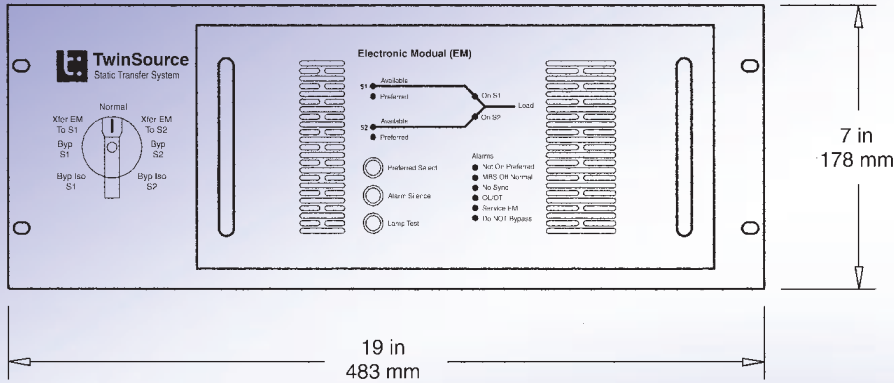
TwinSource
Static Transfer System

Normal
Xfer EM To S1
Xfer EM To S2
Byp S1
Byp S2
Byp Iso S1
Byp Iso S2

Electronic Modual (EM)

S1 Available
Preferred
On S1
Load
S2 Available
On S2
Preferred

Preferred Select
Alarm Silence
Lamp Test

Alarms
Not On Preferred
MBS Off Normal
No Sync
OL/OT
Service EM
Do NOT Bypass

7 in
178 mm

19 in
483 mm